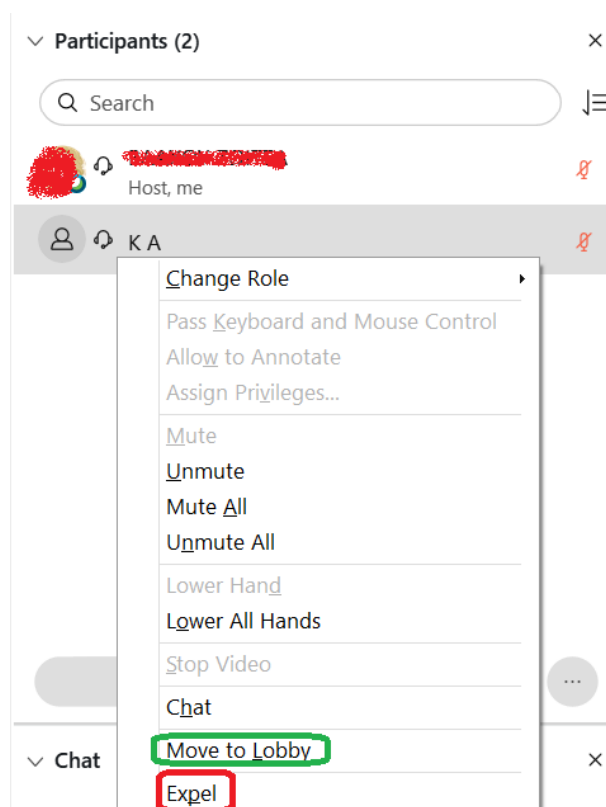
Participants (2)

Search

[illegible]
Host, me

K A

Change Role

Pass Keyboard and Mouse Control
Allow to Annotate
Assign Privileges...

Mute
Unmute
Mute All
Unmute All

Lower Hand
Lower All Hands

Stop Video

Chat

Move to Lobby

Expel

Chat

...